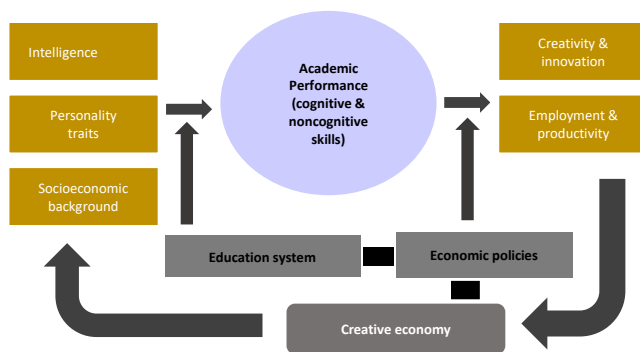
Intelligence

Personality traits

Socioeconomic background

Academic Performance (cognitive & noncognitive skills)

Creativity & innovation

Employment & productivity

Education system

Economic policies

Creative economy